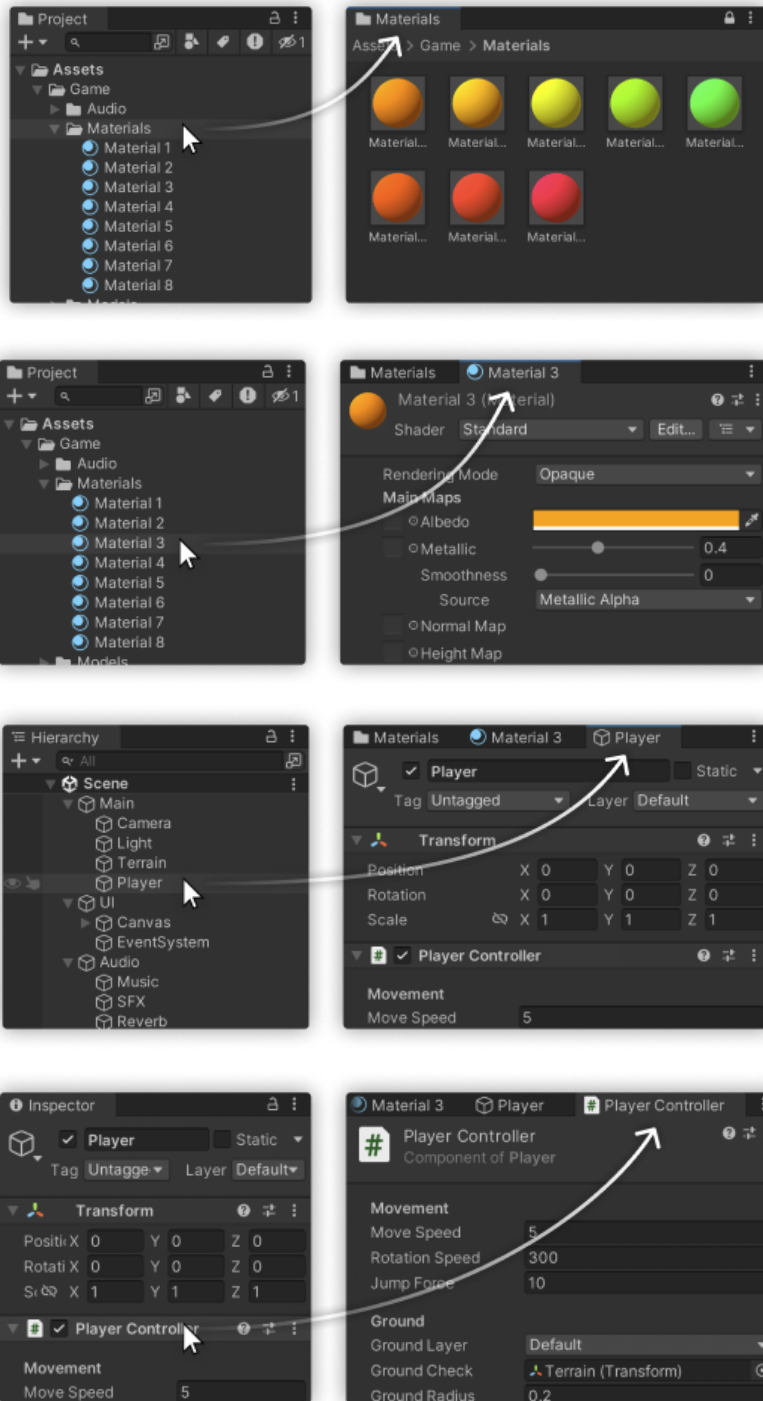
Project
+ ▾
1
Assets
Game
Audio
Materials
Material 1
Material 2
Material 3
Material 4
Material 5
Material 6
Material 7
Material 8

Materials
Assets > Game > Materials
Material...
Material...
Material...
Material...
Material...
Material...
Material...
Material...

Project
+ ▾
1
Assets
Game
Audio
Materials
Material 1
Material 2
Material 3
Material 4
Material 5
Material 6
Material 7
Material 8
Models

Materials
Material 3
Material 3 (Material)
Shader Standard
Edit...
Rendering Mode Opaque
Main Maps
Albedo
Metallic 0.4
Smoothness 0
Source Metallic Alpha
Normal Map
Height Map

Hierarchy
+ ▾
All
Scene
Main
Camera
Light
Terrain
Player
UI
Canvas
EventSystem
Audio
Music
SFX
Reverb

Materials
Material 3
Player
Player
Static
Tag Untagged
Layer Default
Transform
Position X 0 Y 0 Z 0
Rotation X 0 Y 0 Z 0
Scale X 1 Y 1 Z 1
Player Controller
Movement
Move Speed 5

Inspector
Player
Static
Tag Untagge▾
Layer Default▾
Transform
Positi X 0 Y 0 Z 0
Rotati X 0 Y 0 Z 0
Sc X 1 Y 1 Z 1
Player Controller
Movement
Move Speed 5

Material 3
Player
Player Controller
Player Controller
Component of Player
Movement
Move Speed 5
Rotation Speed 300
Jump Force 10
Ground
Ground Layer Default
Ground Check Terrain (Transform)
Ground Radius 0.2